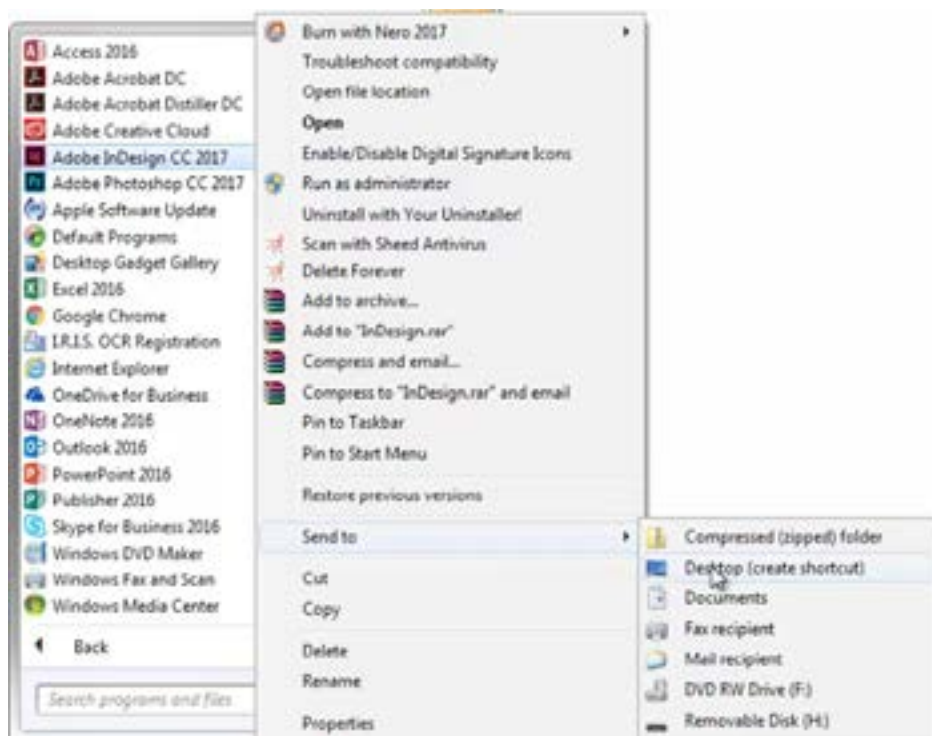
Access 2016
Adobe Acrobat DC
Adobe Acrobat Distiller DC
Adobe Creative Cloud
Adobe InDesign CC 2017
Adobe Photoshop CC 2017
Apple Software Update
Default Programs
Desktop Gadget Gallery
Excel 2016
Google Chrome
I.R.I.S. OCR Registration
Internet Explorer
OneDrive for Business
OneNote 2016
Outlook 2016
PowerPoint 2016
Publisher 2016
Skype for Business 2016
Windows DVD Maker
Windows Fax and Scan
Windows Media Center
Back
Search programs and files

Burn with Nero 2017
Troubleshoot compatibility
Open file location
Open
Enable/Disable Digital Signature Icons
Run as administrator
Uninstall with Your Uninstaller!
Scan with Sheed Antivirus
Delete Forever
Add to archive...
Add to "InDesign.rar"
Compress and email...
Compress to "InDesign.rar" and email
Pin to Taskbar
Pin to Start Menu
Restore previous versions
Send to
Cut
Copy
Delete
Rename
Properties

Compressed (zipped) folder
Desktop (create shortcut)
Documents
Fax recipient
Mail recipient
DVD RW Drive (F:)
Removable Disk (H:)